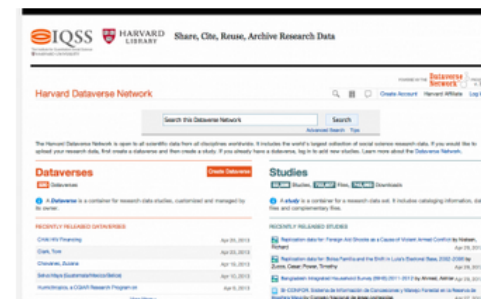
IQSS HARVARD LIBRARY Share, Cite, Reuse, Archive Research Data

Powered by the Dataverse Network

Harvard Dataverse Network

Create Account Harvard Affiliate Log In

Search this Dataverse Network Search

Advanced Search Tips

The Harvard Dataverse Network is open to all scientific data from all disciplines worldwide. It includes the world's largest collection of social science research data. If you would like to upload your research data, first create a dataverse and then create a study. If you already have a dataverse, log in to add new studies. Learn more about the Dataverse Network.

Dataverses

Create Dataverse

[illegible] Dataverses

A Dataverse is a container for research data studies, customized and managed by its owner.

RECENTLY RELEASED DATAVERSES

Child HIV Financing Apr 23, 2013

Clark, Tom Apr 23, 2013

Chevalier, Susana Apr 19, 2013

Sabiá Maya (Guatemala/Mexico/Belize) Apr 15, 2013

Humrichouse, a CGIAR Research Program on Apr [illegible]

Studies

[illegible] Studies, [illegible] Files, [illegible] Downloads

A study is a container for a research data set. It includes cataloging information, data files and complementary files.

RECENTLY RELEASED STUDIES

Replication data for: Foreign Aid Shocks as a Cause of Violent Armed Conflict by Nielsen, Richard

Replication data for: Bolsa Familia and the Shift in Lula's Electoral Base, 2002-2006 by Zucco, Cesar; Power, Timothy

Bangladesh Integrated Household Survey (BIHS) 2011-2012 by Ahmed, Akhter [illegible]

SI-CONFOR: Sistema de Información de Concesiones y Manejo Forestal en la Reserva de Biosfera Maya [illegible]